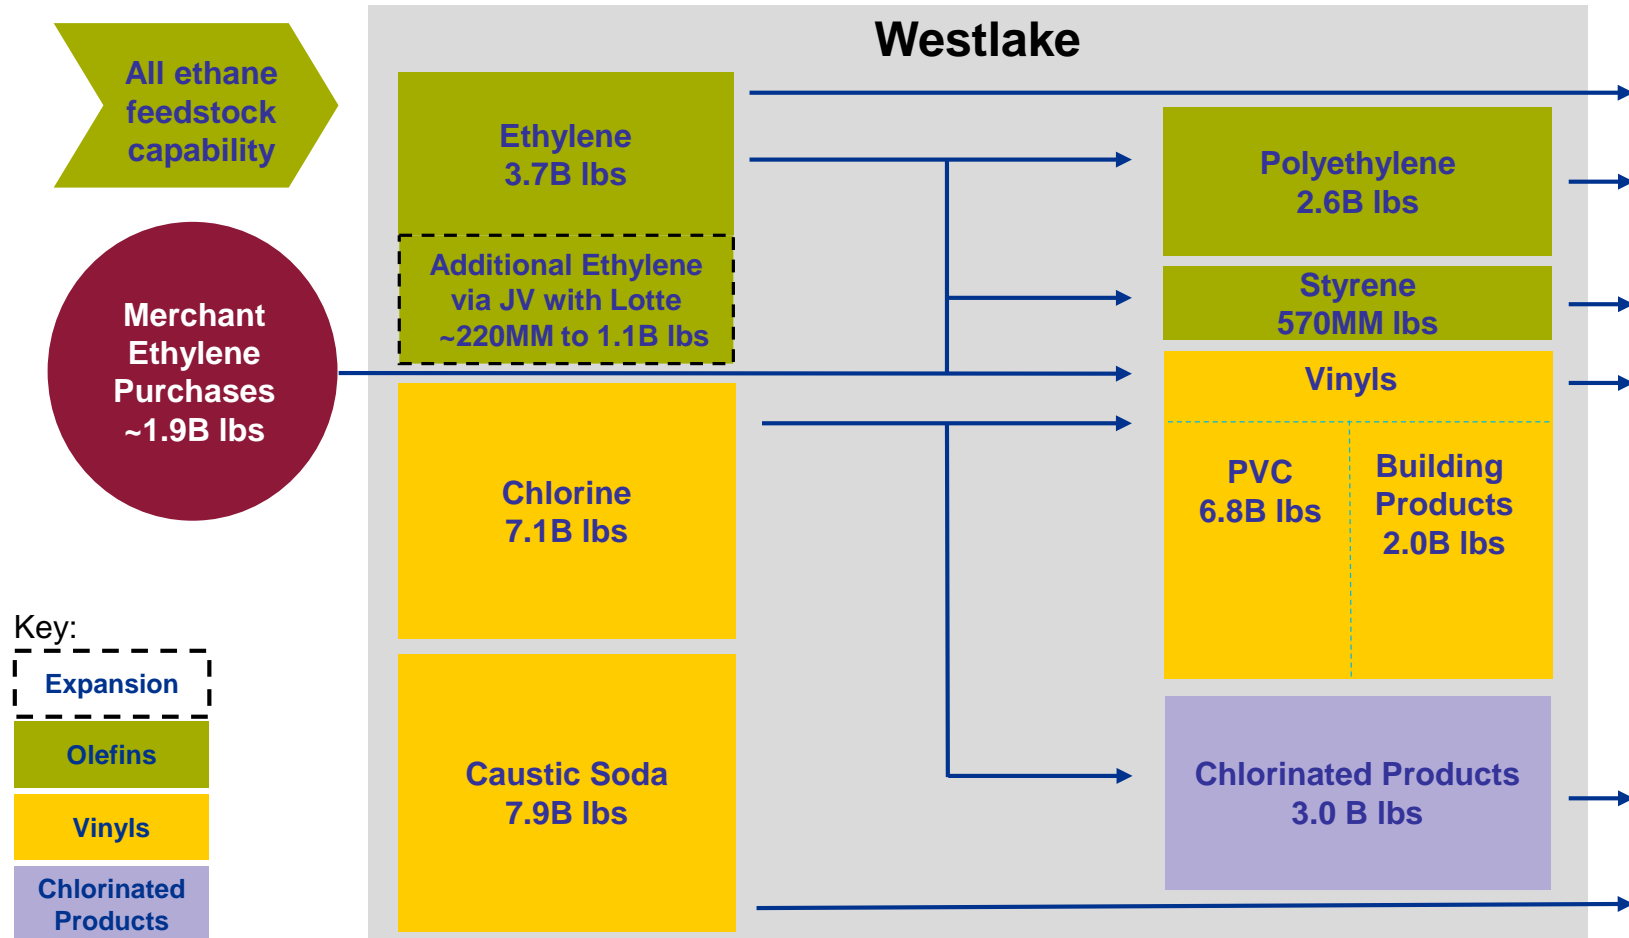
All ethane feedstock capability

Merchant Ethylene Purchases ~1.9B lbs

Westlake

Ethylene
3.7B lbs

Additional Ethylene via JV with Lotte ~220MM to 1.1B lbs

Chlorine
7.1B lbs

Caustic Soda
7.9B lbs

Polyethylene
2.6B lbs

Styrene
570MM lbs

Vinyls

PVC
6.8B lbs

Building Products
2.0B lbs

Chlorinated Products
3.0 B lbs

Key:
Expansion
Olefins
Vinyls
Chlorinated Products